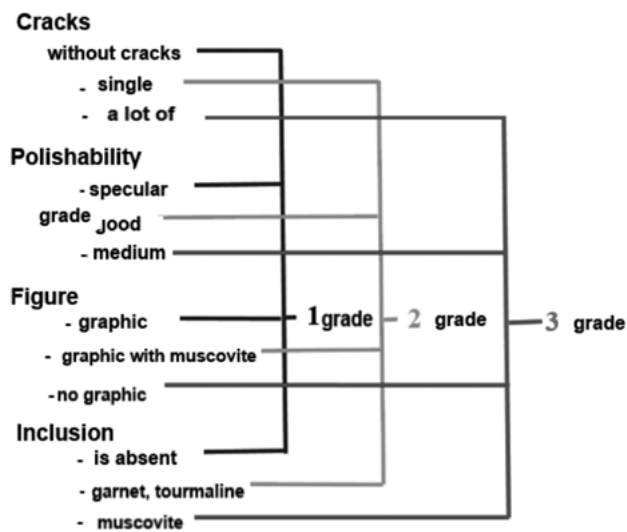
Cracks
without cracks
- single
- a lot of

Polishability
- specular
grade Jood
- medium

Figure
- graphic
- graphic with muscovite
- no graphic

Inclusion
- is absent
- garnet, tourmaline
- muscovite

1 grade
2 grade
3 grade